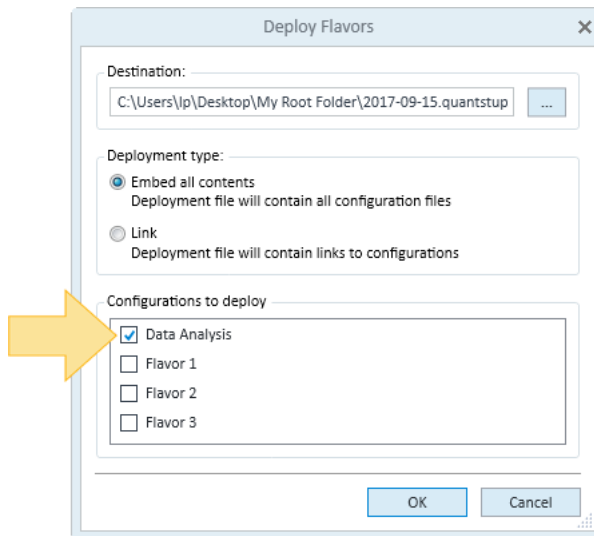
Deploy Flavors

Destination:

C:\Users\lp\Desktop\My Root Folder\2017-09-15.quantstup

...

Deployment type:

Embed all contents
Deployment file will contain all configuration files

Link
Deployment file will contain links to configurations

Configurations to deploy

Data Analysis

Flavor 1

Flavor 2

Flavor 3

OK

Cancel